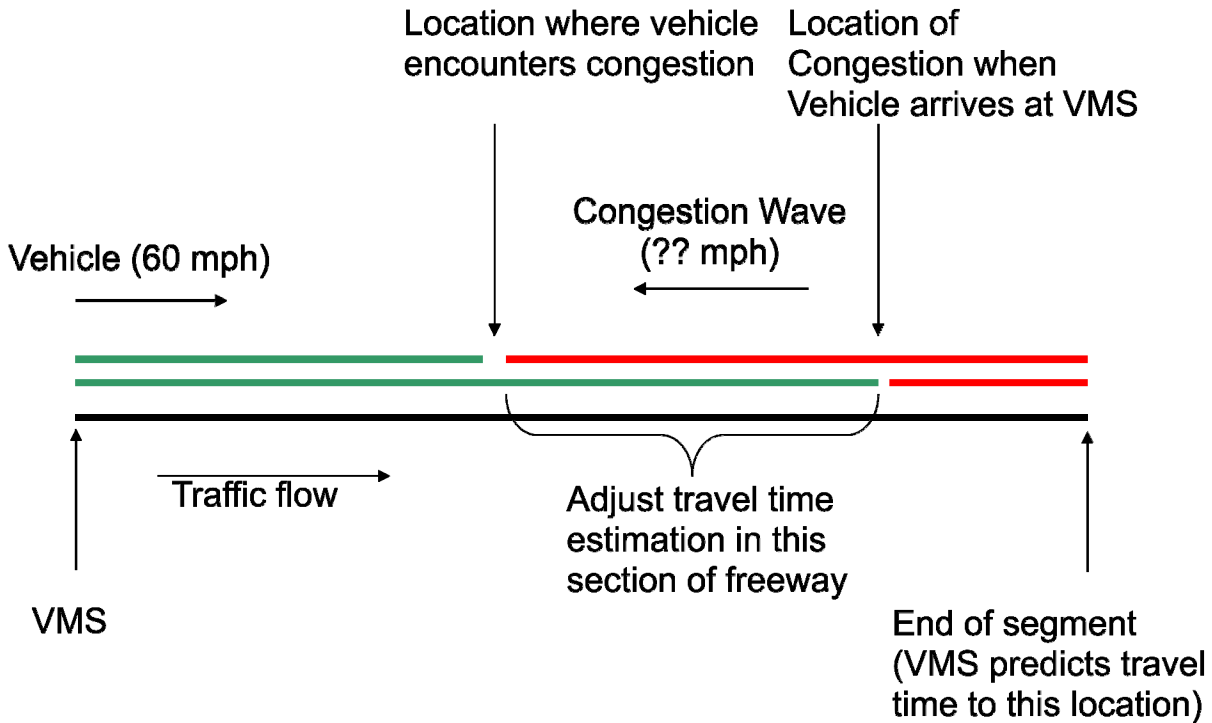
Location where vehicle encounters congestion

Location of Congestion when Vehicle arrives at VMS

Congestion Wave (?? mph)

Vehicle (60 mph)

Traffic flow

Adjust travel time estimation in this section of freeway

VMS

End of segment (VMS predicts travel time to this location)